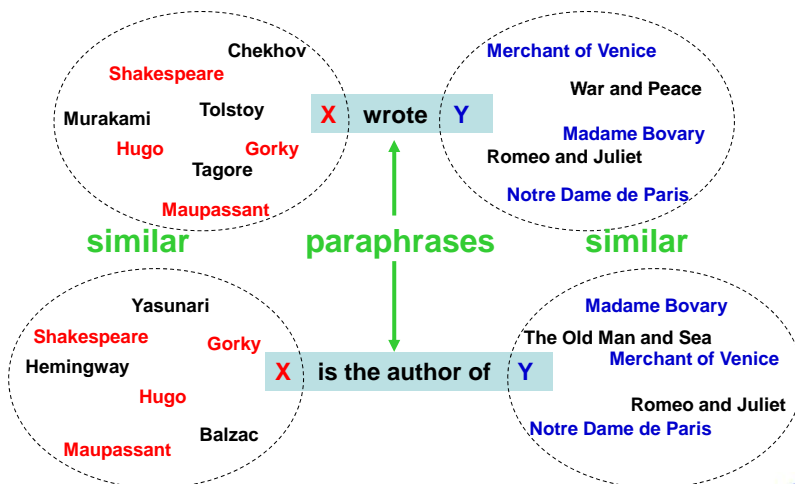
Chekhov
Shakespeare
Murakami
Tolstoy
Hugo
Gorky
Tagore
Maupassant

X wrote Y

Merchant of Venice
War and Peace
Madame Bovary
Romeo and Juliet
Notre Dame de Paris

similar
paraphrases
similar

Yasunari
Shakespeare
Gorky
Hemingway
Hugo
Balzac
Maupassant

X is the author of Y

Madame Bovary
The Old Man and Sea
Merchant of Venice
Romeo and Juliet
Notre Dame de Paris